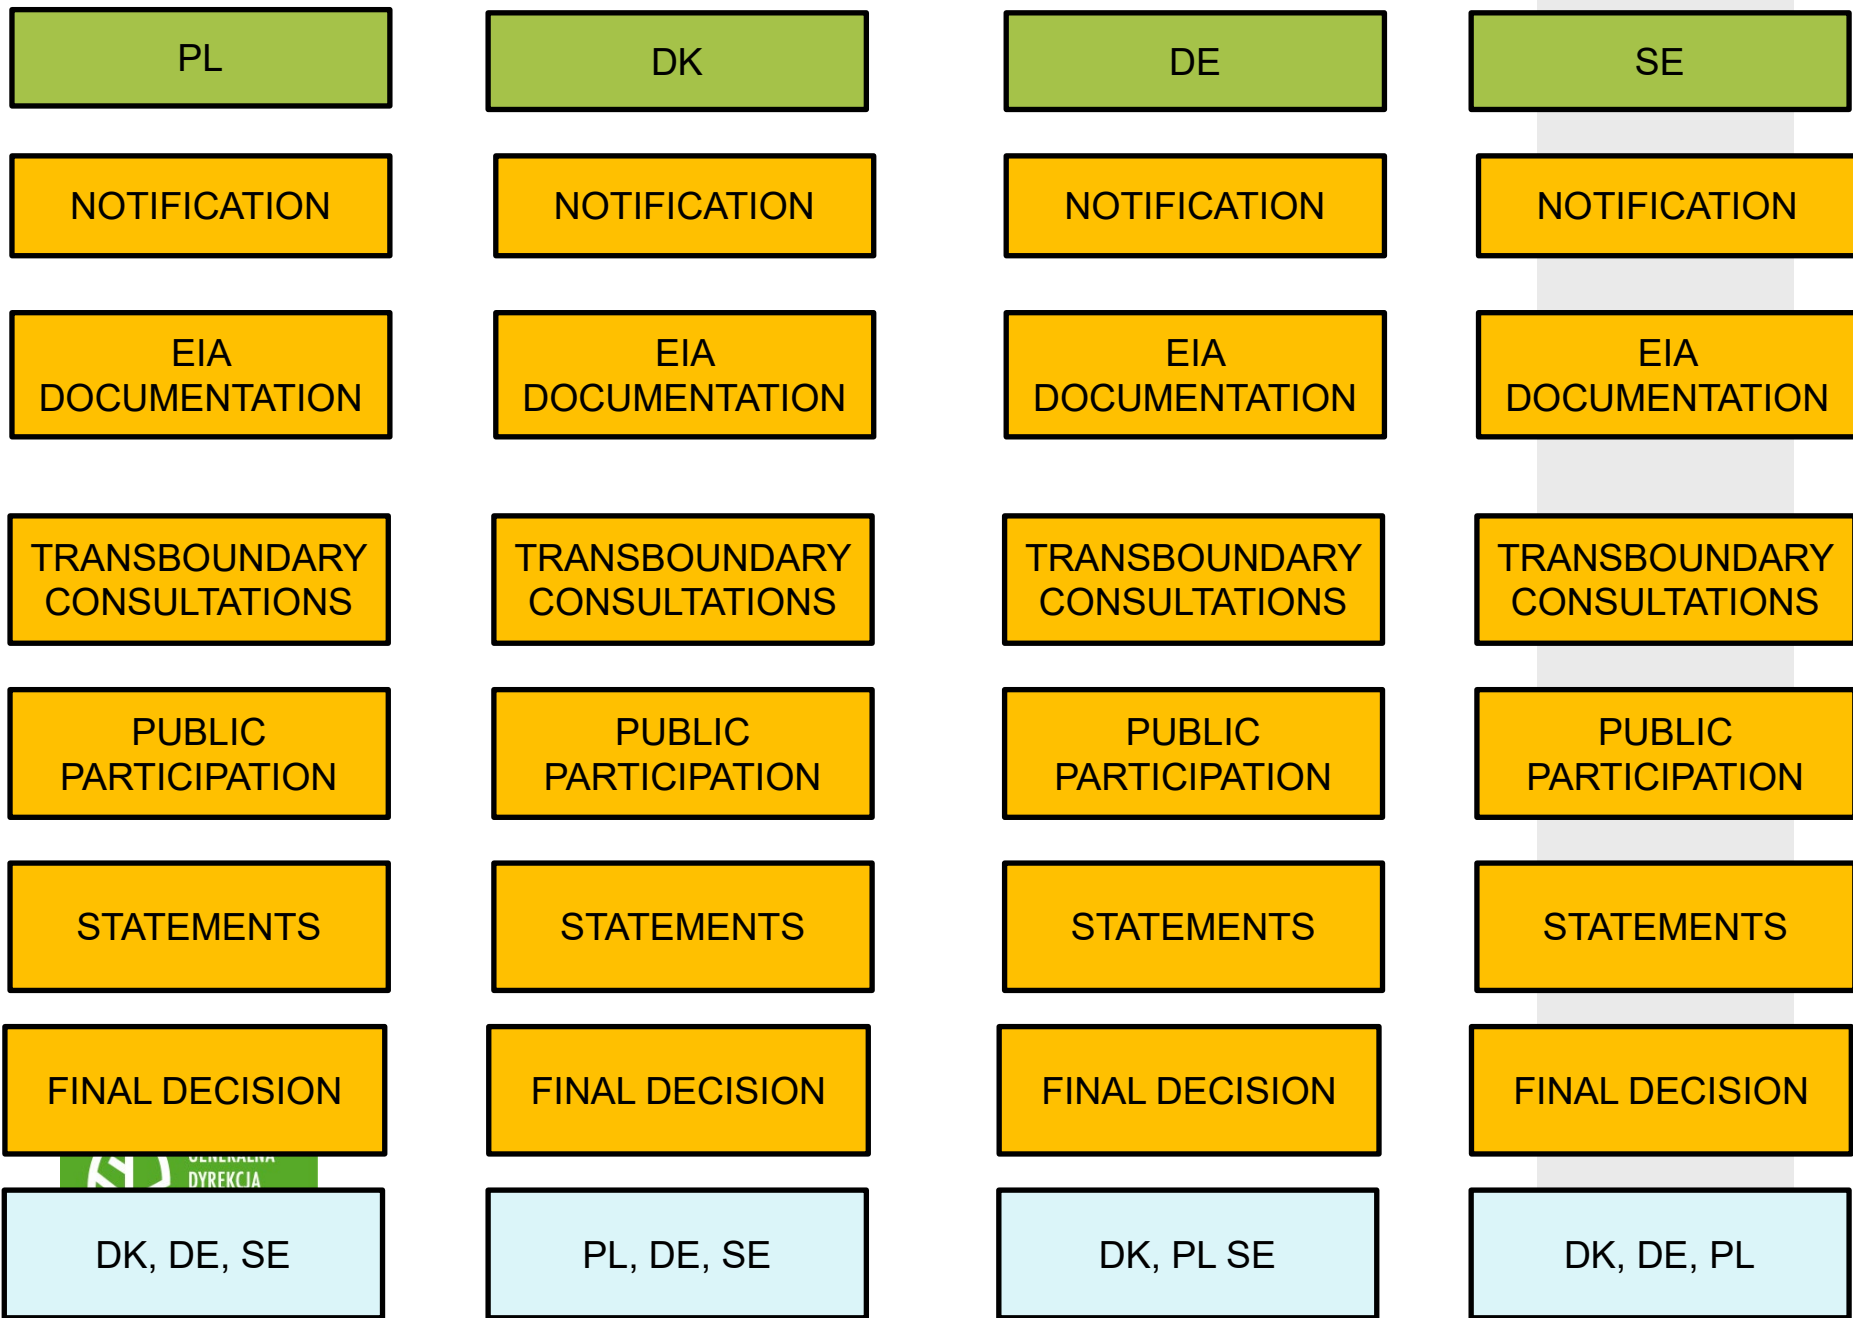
PL

NOTIFICATION

EIA DOCUMENTATION

TRANSBOUNDARY CONSULTATIONS

PUBLIC PARTICIPATION

STATEMENTS

FINAL DECISION

DYREKCJA

DK, DE, SE

DK

NOTIFICATION

EIA DOCUMENTATION

TRANSBOUNDARY CONSULTATIONS

PUBLIC PARTICIPATION

STATEMENTS

FINAL DECISION

PL, DE, SE

DE

NOTIFICATION

EIA DOCUMENTATION

TRANSBOUNDARY CONSULTATIONS

PUBLIC PARTICIPATION

STATEMENTS

FINAL DECISION

DK, PL SE

SE

NOTIFICATION

EIA DOCUMENTATION

TRANSBOUNDARY CONSULTATIONS

PUBLIC PARTICIPATION

STATEMENTS

FINAL DECISION

DK, DE, PL